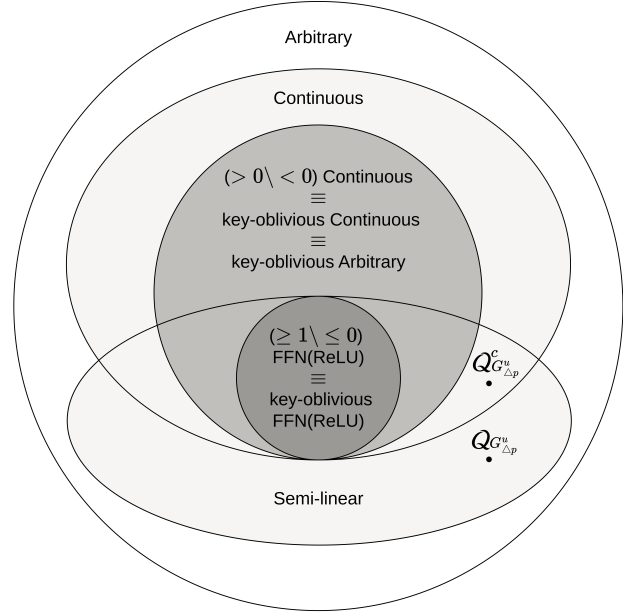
Arbitrary

Continuous

$(>0\backslash<0)$ Continuous
$\equiv$
key-oblivious Continuous
$\equiv$
key-oblivious Arbitrary

$(\geq 1\backslash\leq 0)$
FFN(ReLU)
$\equiv$
key-oblivious
FFN(ReLU)

$\mathcal{Q}^{c}_{G^{u}_{\triangle p}}$

$\mathcal{Q}_{G^{u}_{\triangle p}}$

Semi-linear